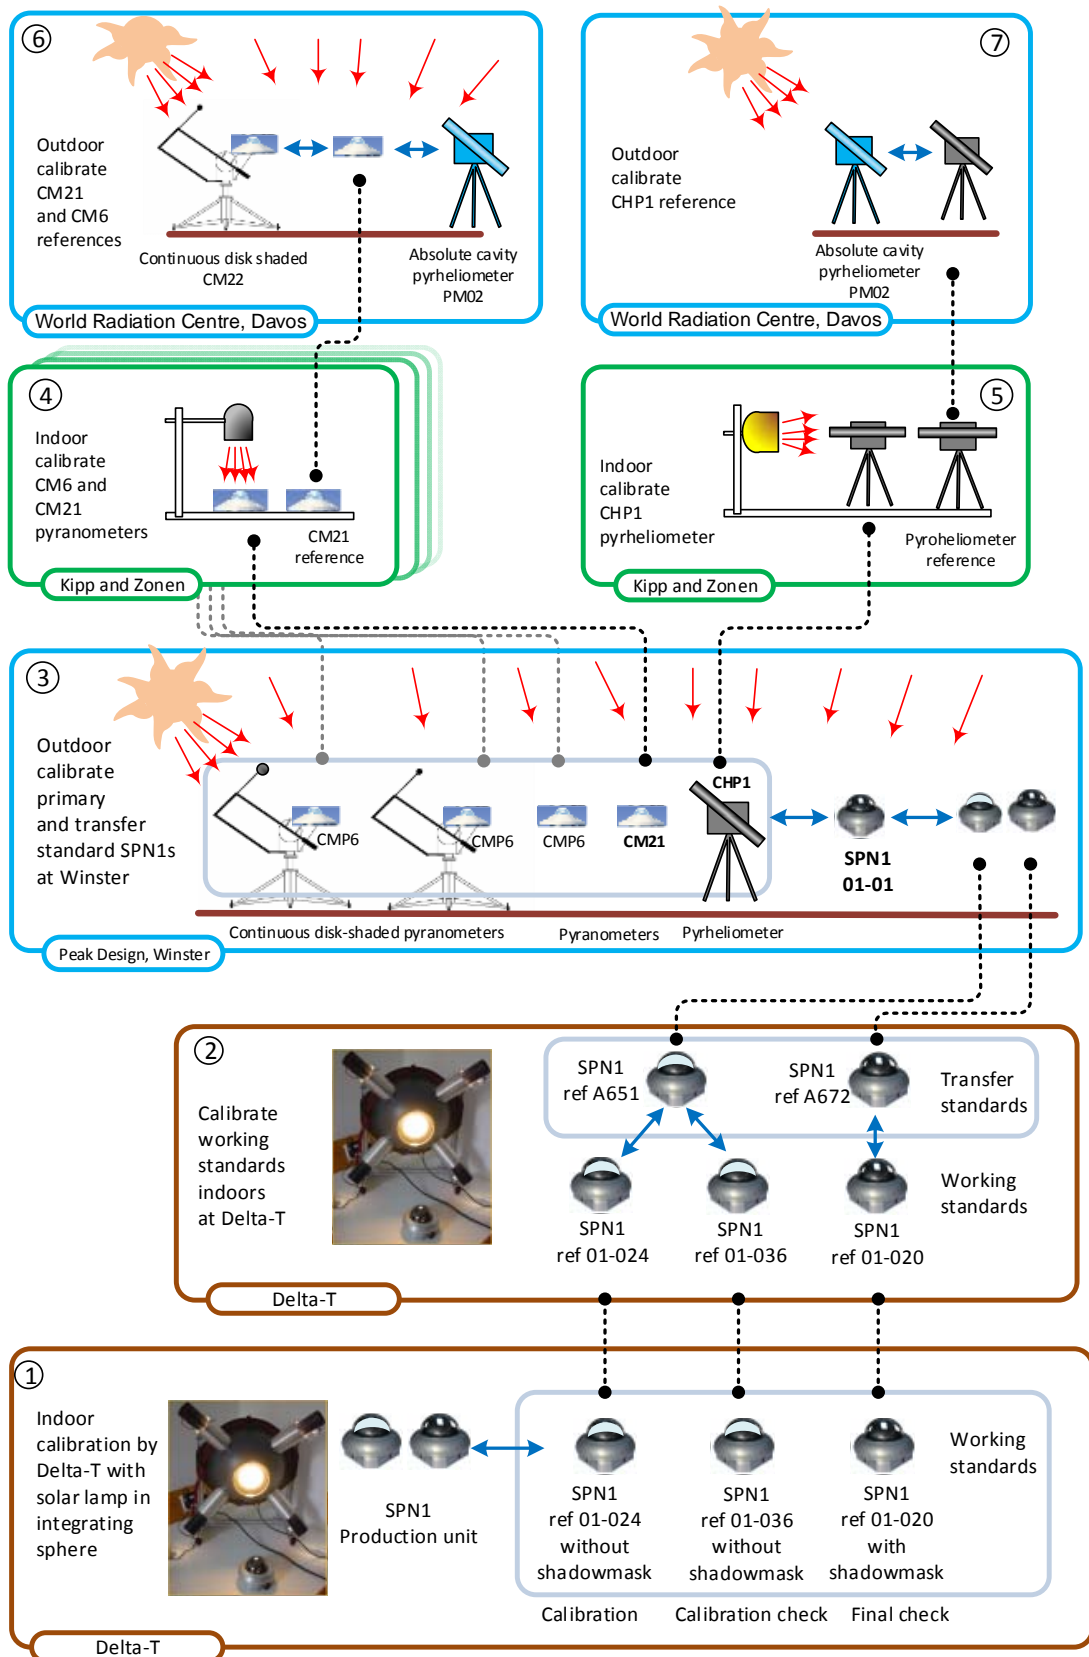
⑥
Outdoor calibrate CM21 and CM6 references
Continuous disk shaded CM22
Absolute cavity pyrheliometer PM02
World Radiation Centre, Davos

⑦
Outdoor calibrate CHP1 reference
Absolute cavity pyrheliometer PM02
World Radiation Centre, Davos

④
Indoor calibrate CM6 and CM21 pyranometers
CM21 reference
Kipp and Zonen

⑤
Indoor calibrate CHP1 pyrheliometer
Pyroheliometer reference
Kipp and Zonen

③
Outdoor calibrate primary and transfer standard SPN1s at Winster
CMP6
CMP6
CMP6
CM21
CHP1
SPN1 01-01
Continuous disk-shaded pyranometers
Pyranometers
Pyrheliometer
Peak Design, Winster

②
Calibrate working standards indoors at Delta-T
SPN1 ref A651
SPN1 ref A672
Transfer standards
Working standards
SPN1 ref 01-024
SPN1 ref 01-036
SPN1 ref 01-020
Delta-T

①
Indoor calibration by Delta-T with solar lamp in integrating sphere
SPN1 Production unit
SPN1 ref 01-024 without shadowmask
SPN1 ref 01-036 without shadowmask
SPN1 ref 01-020 with shadowmask
Working standards
Calibration
Calibration check
Final check
Delta-T